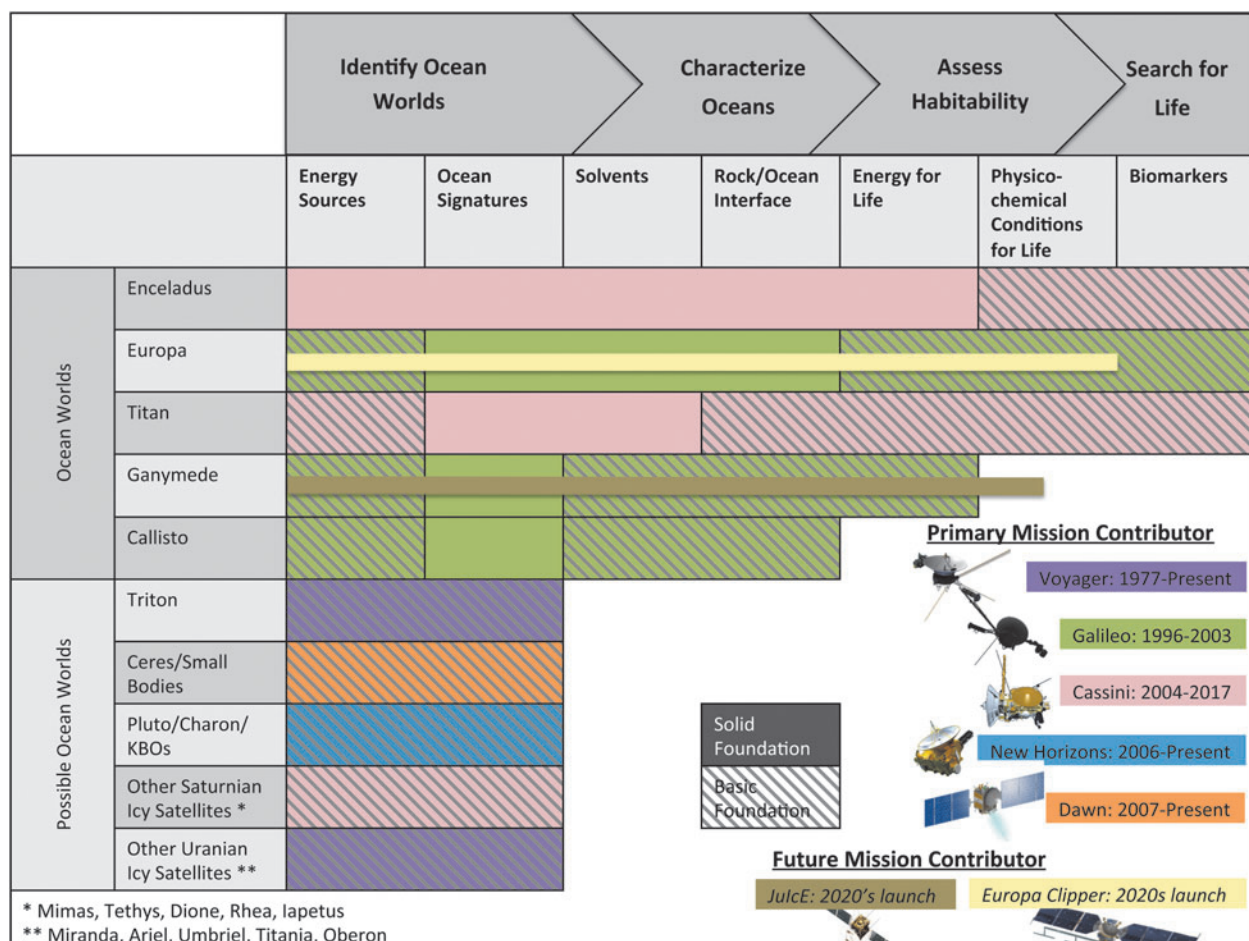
| | | Identify Ocean Worlds | | Characterize Oceans | | Assess Habitability | | Search for Life |
|---|---|---|---|---|---|---|---|---|
| | | Energy Sources | Ocean Signatures | Solvents | Rock/Ocean Interface | Energy for Life | Physico-chemical Conditions for Life | Biomarkers |
| Ocean Worlds | Enceladus | | | | | | | |
| | Europa | | | | | | | |
| | Titan | | | | | | | |
| | Ganymede | | | | | | | |
| | Callisto | | | | | | | |
| Possible Ocean Worlds | Triton | | | | | | | |
| | Ceres/Small Bodies | | | | | | | |
| | Pluto/Charon/ KBOs | | | | | | | |
| | Other Saturnian Icy Satellites * | | | | | | | |
| | Other Uranian Icy Satellites ** | | | | | | | |

Primary Mission Contributor

Voyager: 1977-Present

Galileo: 1996-2003

Cassini: 2004-2017

New Horizons: 2006-Present

Dawn: 2007-Present

Solid Foundation

Basic Foundation

Future Mission Contributor

JuIcE: 2020's launch

Europa Clipper: 2020s launch

* Mimas, Tethys, Dione, Rhea, Iapetus
** Miranda, Ariel, Umbriel, Titania, Oberon